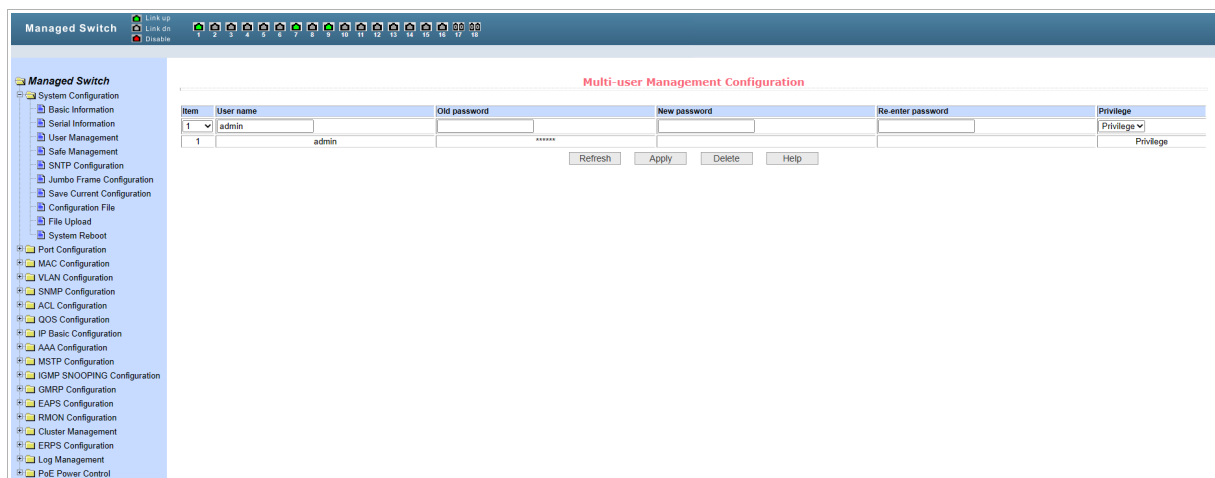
Managed Switch

Link up
Link dn
Disable

1 2 3 4 5 6 7 8 9 10 11 12 13 14 15 16 17 18

Managed Switch
System Configuration
Basic Information
Serial Information
User Management
Safe Management
SNTP Configuration
Jumbo Frame Configuration
Save Current Configuration
Configuration File
File Upload
System Reboot
Port Configuration
MAC Configuration
VLAN Configuration
SNMP Configuration
ACL Configuration
QOS Configuration
IP Basic Configuration
AAA Configuration
MSTP Configuration
IGMP SNOOPING Configuration
GMRP Configuration
EAPS Configuration
RMON Configuration
Cluster Management
ERPS Configuration
Log Management
PoE Power Control

Multi-user Management Configuration

| Item | User name | Old password | New password | Re-enter password | Privilege |
|---|---|---|---|---|---|
| 1 | admin | | | | Privilege |
| 1 | admin | ****** | | | Privilege |

Refresh Apply Delete Help